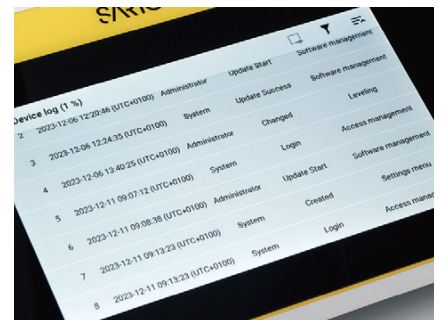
SAR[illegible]

Software management

Device log (1 %)

| | | | | |
|---|---|---|---|---|
| 2 | 2023-12-06 12:20:46 (UTC+0100) | Administrator | Update Start | Software management |
| 3 | 2023-12-06 12:24:35 (UTC+0100) | System | Update Success | Software management |
| 4 | 2023-12-06 13:40:25 (UTC+0100) | Administrator | Changed | Leveling |
| 5 | 2023-12-11 09:07:12 (UTC+0100) | System | Login | Access management |
| 6 | 2023-12-11 09:08:38 (UTC+0100) | Administrator | Update Start | Software management |
| 7 | 2023-12-11 09:13:23 (UTC+0100) | System | Created | Settings menu |
| 8 | 2023-12-11 09:13:23 (UTC+0100) | System | Login | Access manag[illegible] |